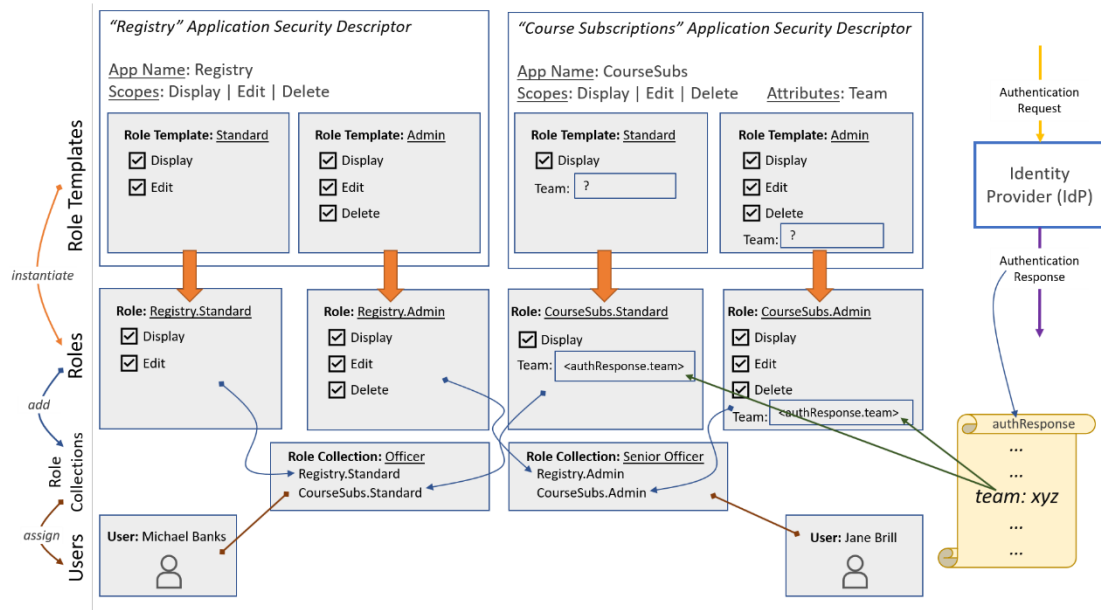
Role Templates

instantiate

Roles

add

Role Collections

assign

Users

"Registry" Application Security Descriptor

App Name: Registry
Scopes: Display | Edit | Delete

Role Template: Standard
☑ Display
☑ Edit

Role Template: Admin
☑ Display
☑ Edit
☑ Delete

"Course Subscriptions" Application Security Descriptor

App Name: CourseSubs
Scopes: Display | Edit | Delete
Attributes: Team

Role Template: Standard
☑ Display
Team: ?

Role Template: Admin
☑ Display
☑ Edit
☑ Delete
Team: ?

Authentication Request

Identity Provider (IdP)

Authentication Response

Role: Registry.Standard
☑ Display
☑ Edit

Role: Registry.Admin
☑ Display
☑ Edit
☑ Delete

Role: CourseSubs.Standard
☑ Display
Team: <authResponse.team>

Role: CourseSubs.Admin
☑ Display
☑ Edit
☑ Delete
Team: <authResponse.team>

authResponse
...
...
team: xyz
...
...

Role Collection: Officer
Registry.Standard
CourseSubs.Standard

Role Collection: Senior Officer
Registry.Admin
CourseSubs.Admin

User: Michael Banks

User: Jane Brill